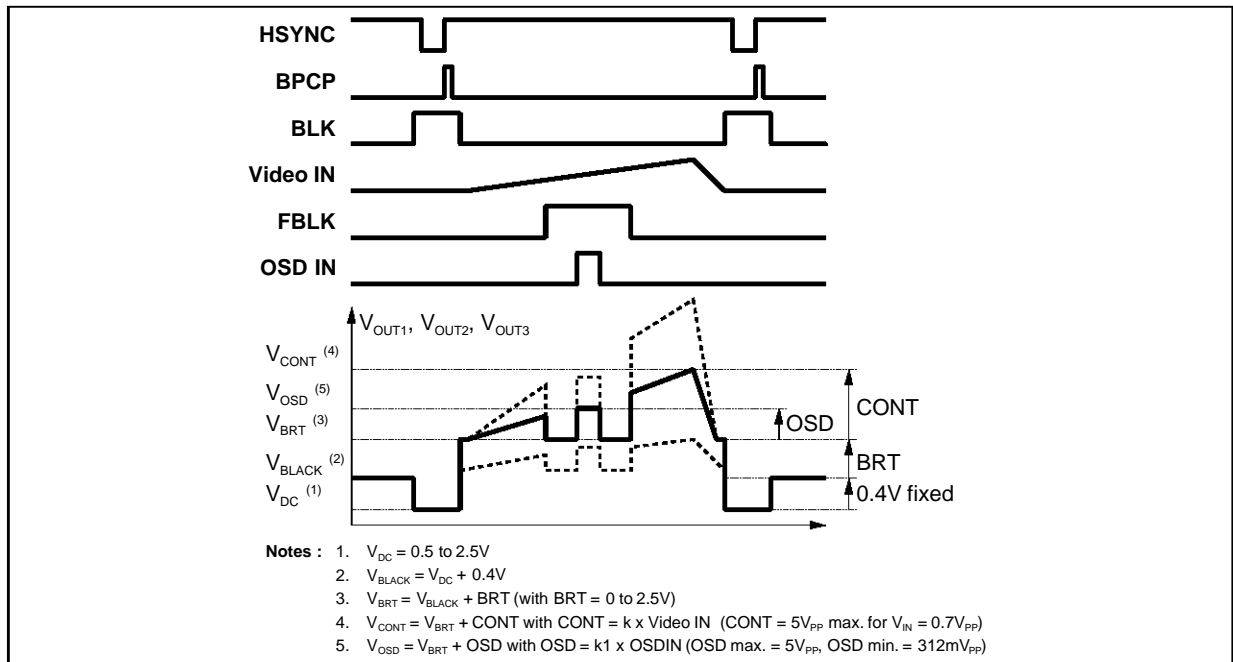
HSYNC

BPCP

BLK

Video IN

FBLK

OSD IN

$V_{OUT1}$, $V_{OUT2}$, $V_{OUT3}$

$V_{CONT}$ (4)

$V_{OSD}$ (5)

$V_{BRT}$ (3)

$V_{BLACK}$ (2)

$V_{DC}$ (1)

OSD

CONT

BRT

0.4V fixed

Notes : 1. $V_{DC}$ = 0.5 to 2.5V

2. $V_{BLACK} = V_{DC}$ + 0.4V

3. $V_{BRT} = V_{BLACK}$ + BRT (with BRT = 0 to 2.5V)

4. $V_{CONT} = V_{BRT}$ + CONT with CONT = k x Video IN (CONT = $5V_{PP}$ max. for $V_{IN} = 0.7V_{PP}$)

5. $V_{OSD} = V_{BRT}$ + OSD with OSD = k1 x OSDIN (OSD max. = $5V_{PP}$, OSD min. = $312mV_{PP}$)